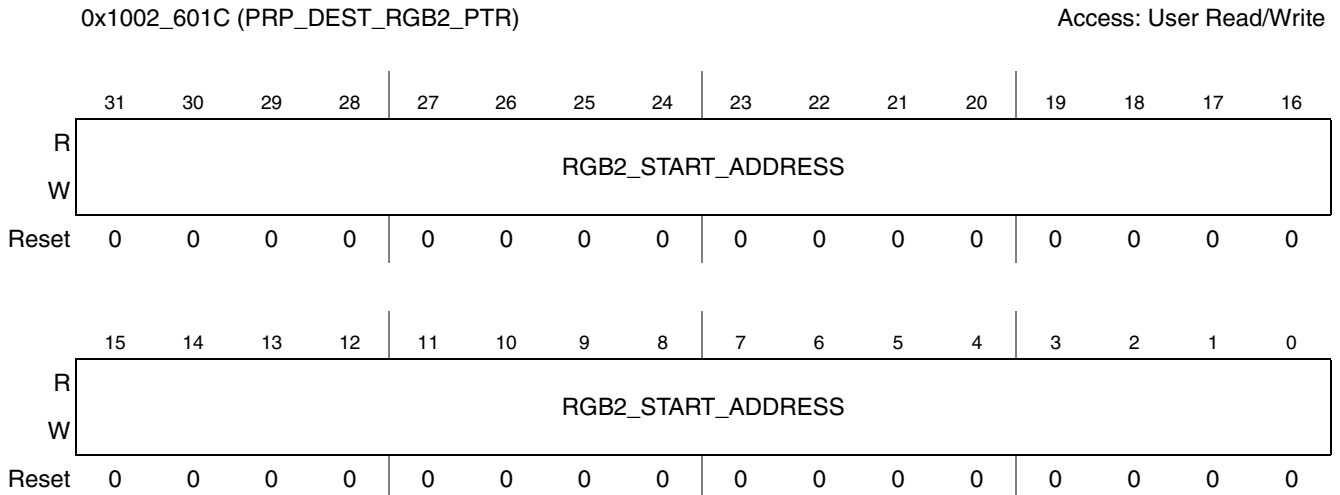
0x1002_601C (PRP_DEST_RGB2_PTR)

Access: User Read/Write

| | 31 | 30 | 29 | 28 | 27 | 26 | 25 | 24 | 23 | 22 | 21 | 20 | 19 | 18 | 17 | 16 |
|---|---|---|---|---|---|---|---|---|---|---|---|---|---|---|---|---|
| R W | RGB2_START_ADDRESS | | | | | | | | | | | | | | | |
| Reset | 0 | 0 | 0 | 0 | 0 | 0 | 0 | 0 | 0 | 0 | 0 | 0 | 0 | 0 | 0 | 0 |

| | 15 | 14 | 13 | 12 | 11 | 10 | 9 | 8 | 7 | 6 | 5 | 4 | 3 | 2 | 1 | 0 |
|---|---|---|---|---|---|---|---|---|---|---|---|---|---|---|---|---|
| R W | RGB2_START_ADDRESS | | | | | | | | | | | | | | | |
| Reset | 0 | 0 | 0 | 0 | 0 | 0 | 0 | 0 | 0 | 0 | 0 | 0 | 0 | 0 | 0 | 0 |